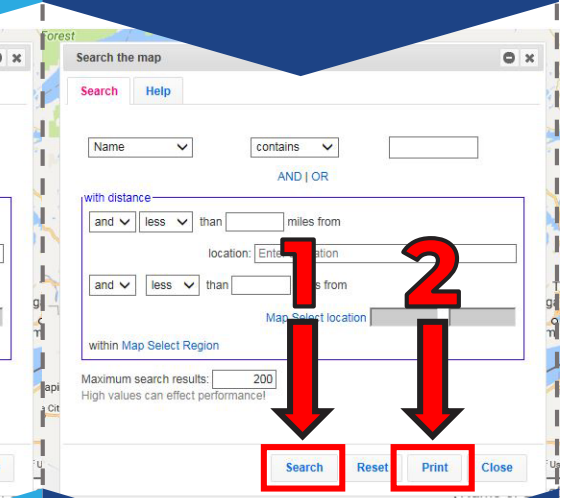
Forest

Search the map

Search Help

Name contains

AND | OR

with distance

and less than miles from

location: Ente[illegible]ation

and less than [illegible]s from

Map Select location

within Map Select Region

1

2

Maximum search results: 200

High values can effect performance!

Search Reset Print Close